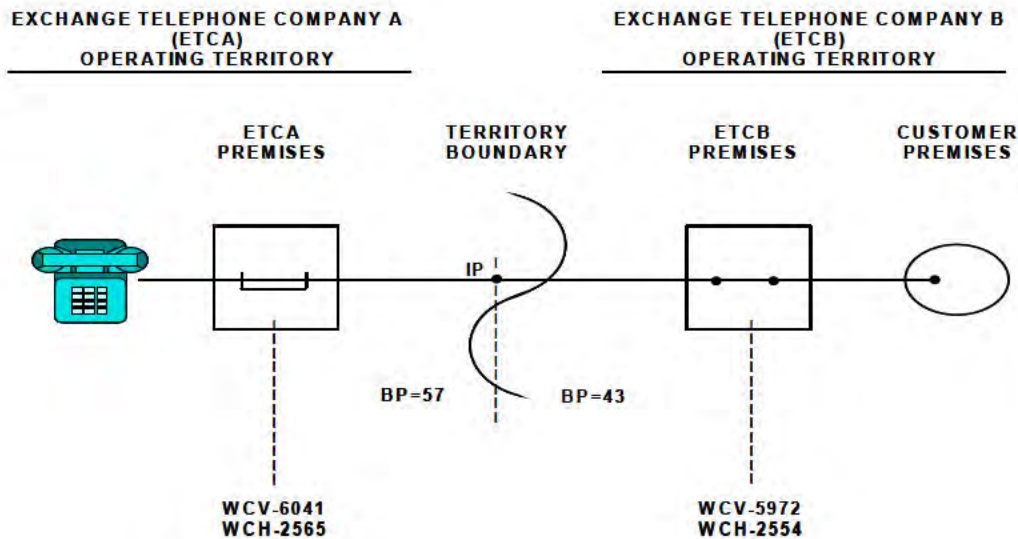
EXCHANGE TELEPHONE COMPANY A
(ETCA)
OPERATING TERRITORY

EXCHANGE TELEPHONE COMPANY B
(ETCB)
OPERATING TERRITORY

ETCA
PREMISES

TERRITORY
BOUNDARY

ETCB
PREMISES

CUSTOMER
PREMISES

IP

BP=57

BP=43

WCV-6041
WCH-2565

WCV-5972
WCH-2554